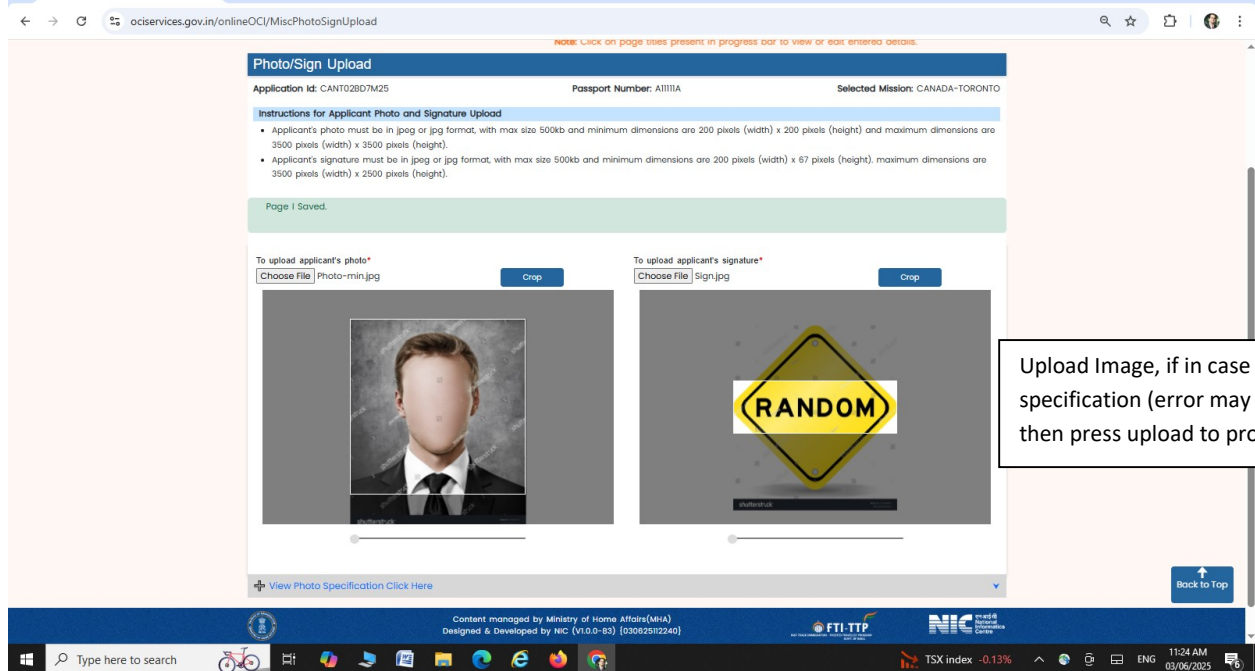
ociservices.gov.in/onlineOCI/MiscPhotoSignUpload

Note: Click on page titles present in progress bar to view or edit entered details.

Photo/Sign Upload

Application Id: CANT028D7M25 Passport Number: A1111A Selected Mission: CANADA-TORONTO

Instructions for Applicant Photo and Signature Upload

- Applicant's photo must be in jpeg or jpg format, with max size 500kb and minimum dimensions are 200 pixels (width) x 200 pixels (height) and maximum dimensions are 3500 pixels (width) x 3500 pixels (height).
- Applicant's signature must be in jpeg or jpg format, with max size 500kb and minimum dimensions are 200 pixels (width) x 67 pixels (height). maximum dimensions are 3500 pixels (width) x 2500 pixels (height).

Page 1 Saved.

To upload applicant's photo*
Choose File Photo-min.jpg
Crop

To upload applicant's signature*
Choose File Sign.jpg
Crop

shutterstuck

RANDOM

shutterstuck

Upload Image, if in case
specification (error may
then press upload to pr

View Photo Specification Click Here

Back to Top

Content managed by Ministry of Home Affairs(MHA)
Designed & Developed by NIC (V1.0.0-83) {030625112240}

FTI-TTP

NIC National Informatics Centre

Type here to search

TSX index -0.13%

ENG 11:24 AM 03/06/2025